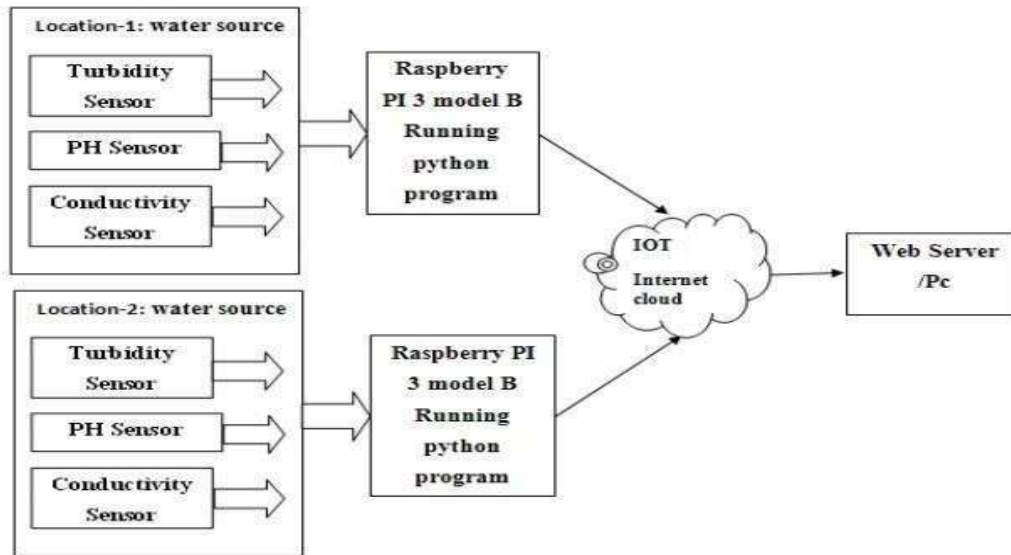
Location-1: water source

Turbidity Sensor

PH Sensor

Conductivity Sensor

Raspberry PI 3 model B Running python program

IOT

Internet cloud

Web Server /Pc

Location-2: water source

Turbidity Sensor

PH Sensor

Conductivity Sensor

Raspberry PI 3 model B Running python program